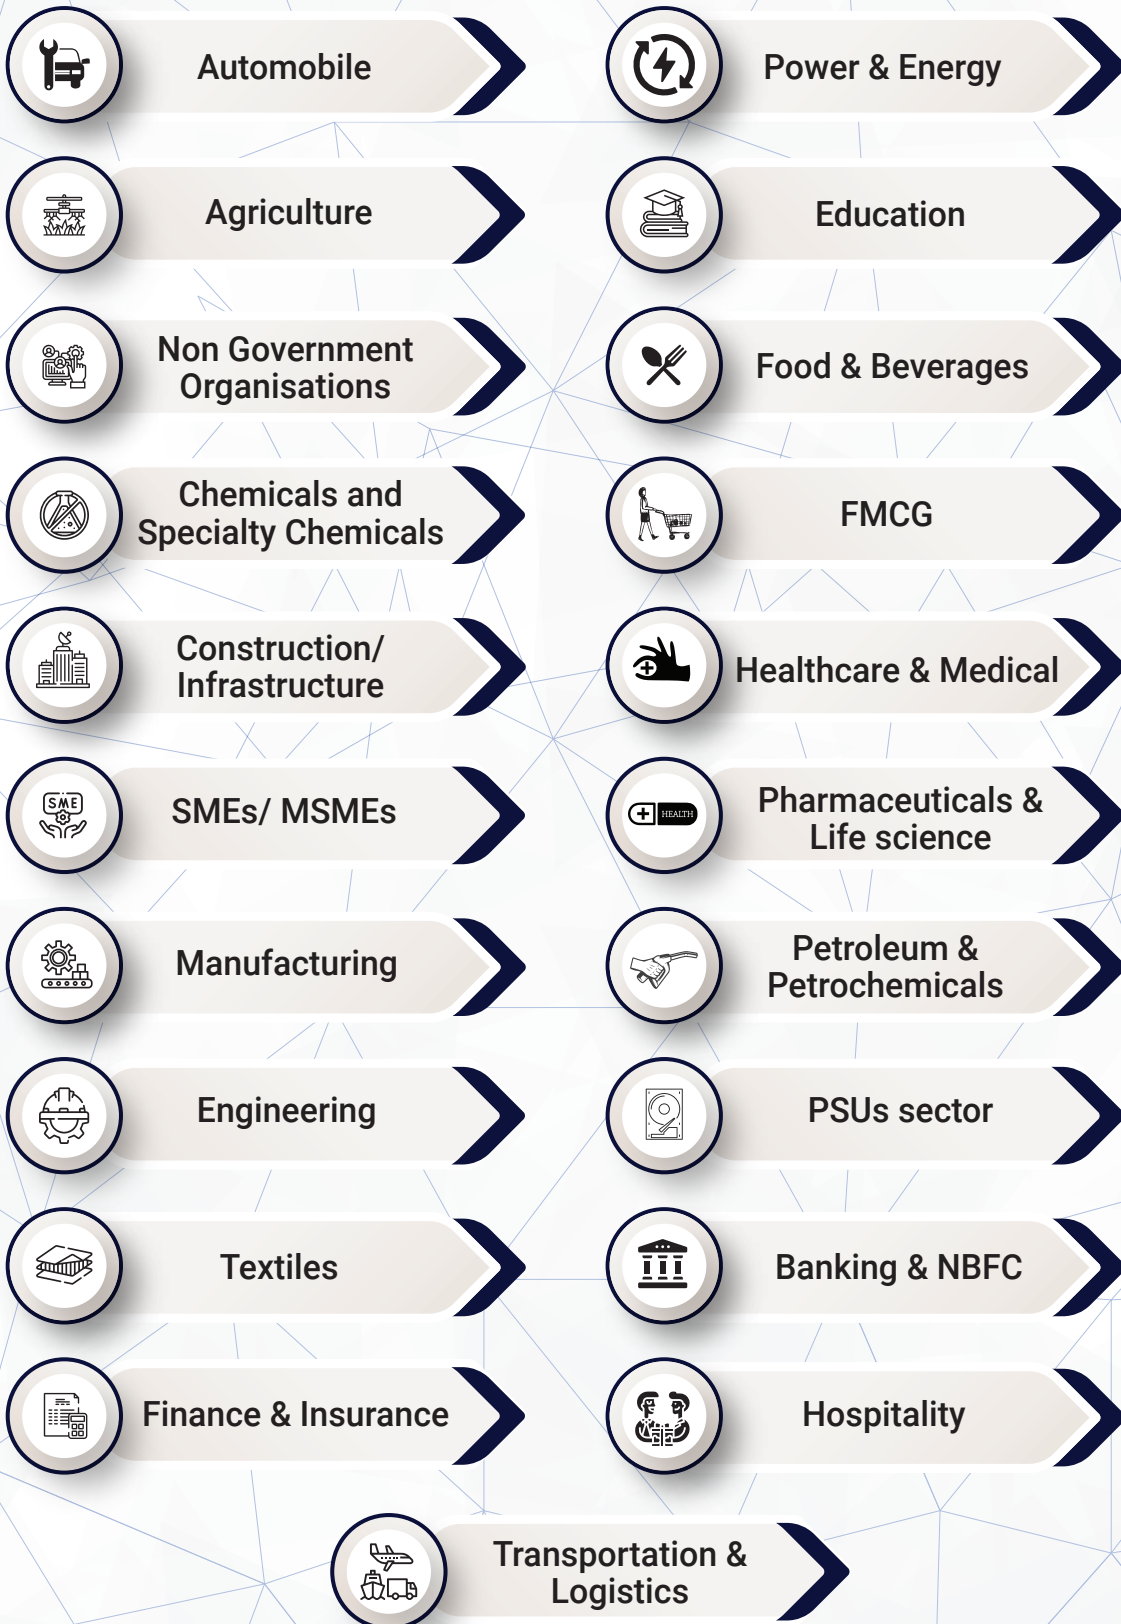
Automobile

Power & Energy

Agriculture

Education

Non Government Organisations

Food & Beverages

Chemicals and Specialty Chemicals

FMCG

Construction/ Infrastructure

Healthcare & Medical

SME

SMEs/ MSMEs

HEALTH

Pharmaceuticals & Life science

Manufacturing

Petroleum & Petrochemicals

Engineering

PSUs sector

Textiles

Banking & NBFC

Finance & Insurance

Hospitality

Transportation & Logistics